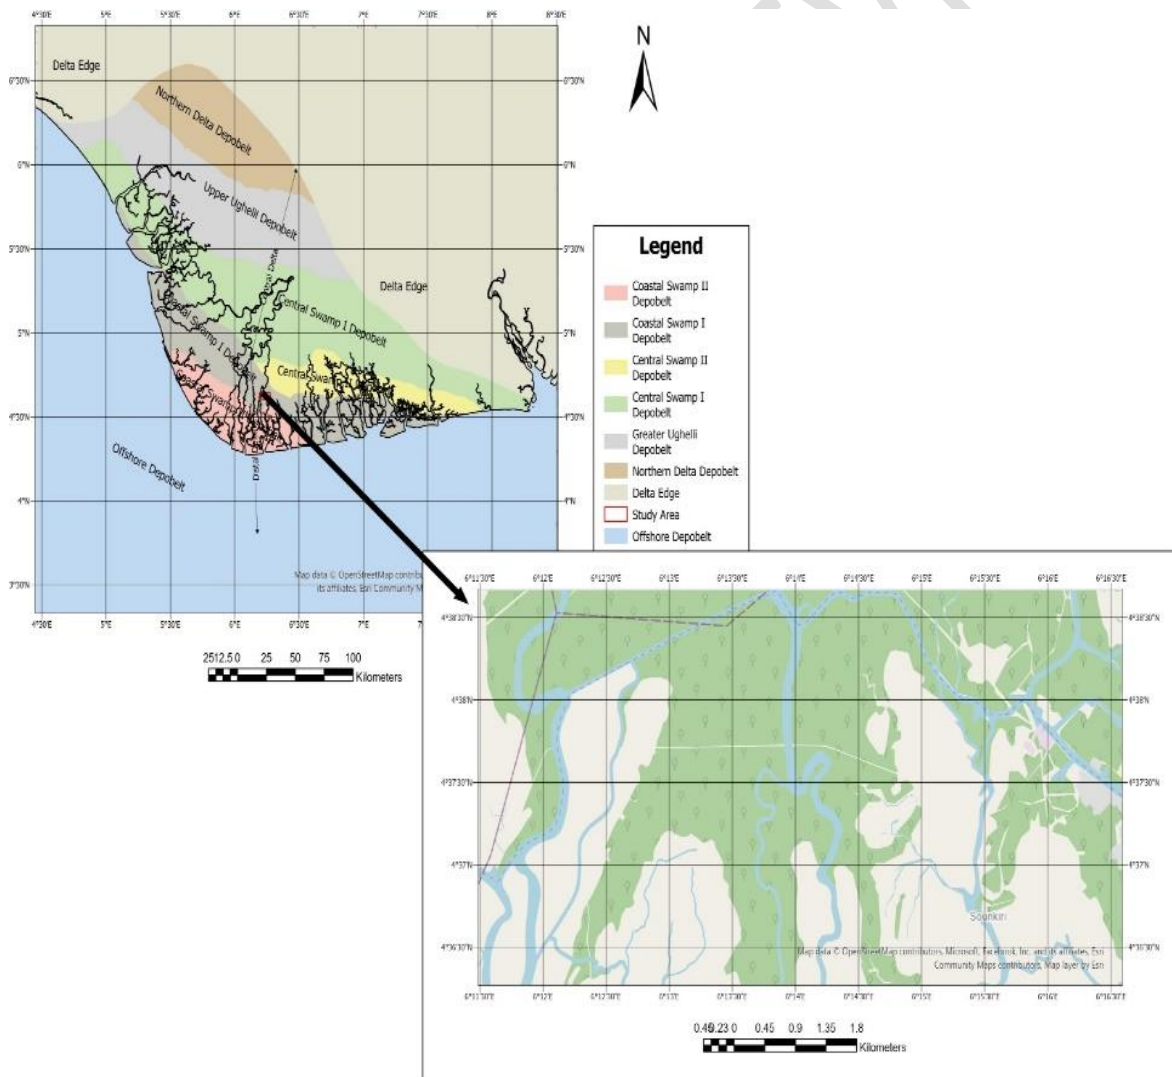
4°30'E 5°E 5°30'E 6°E 6°30'E 7°E 7°30'E 8°E 8°30'E

6°30'N
6°N
5°30'N
5°N
4°30'N
4°N
3°30'N

Delta Edge

Northern Delta Depobelt

Upper Ughelli Depobelt

Delta Edge

Central Swamp I Depobelt

Coastal Swamp I Depobelt

Central Swamp

Coastal Swamp

Offshore Depobelt

Delta

Map data © OpenStreetMap contributors, its affiliates, Esri Community M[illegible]

2512.5 0 25 50 75 100
Kilometers

N

Legend

Coastal Swamp II Depobelt
Coastal Swamp I Depobelt
Central Swamp II Depobelt
Central Swamp I Depobelt
Greater Ughelli Depobelt
Northern Delta Depobelt
Delta Edge
Study Area
Offshore Depobelt

6°11'30"E 6°12'E 6°12'30"E 6°13'E 6°13'30"E 6°14'E 6°14'30"E 6°15'E 6°15'30"E 6°16'E 6°16'30"E

4°38'30"N
4°38'N
4°37'30"N
4°37'N
4°36'30"N

Soenkiri

Map data © OpenStreetMap contributors, Microsoft, Facebook, Inc. and its affiliates, Esri Community Maps contributors, Map layer by Esri

0.49.23 0 0.45 0.9 1.35 1.8
Kilometers